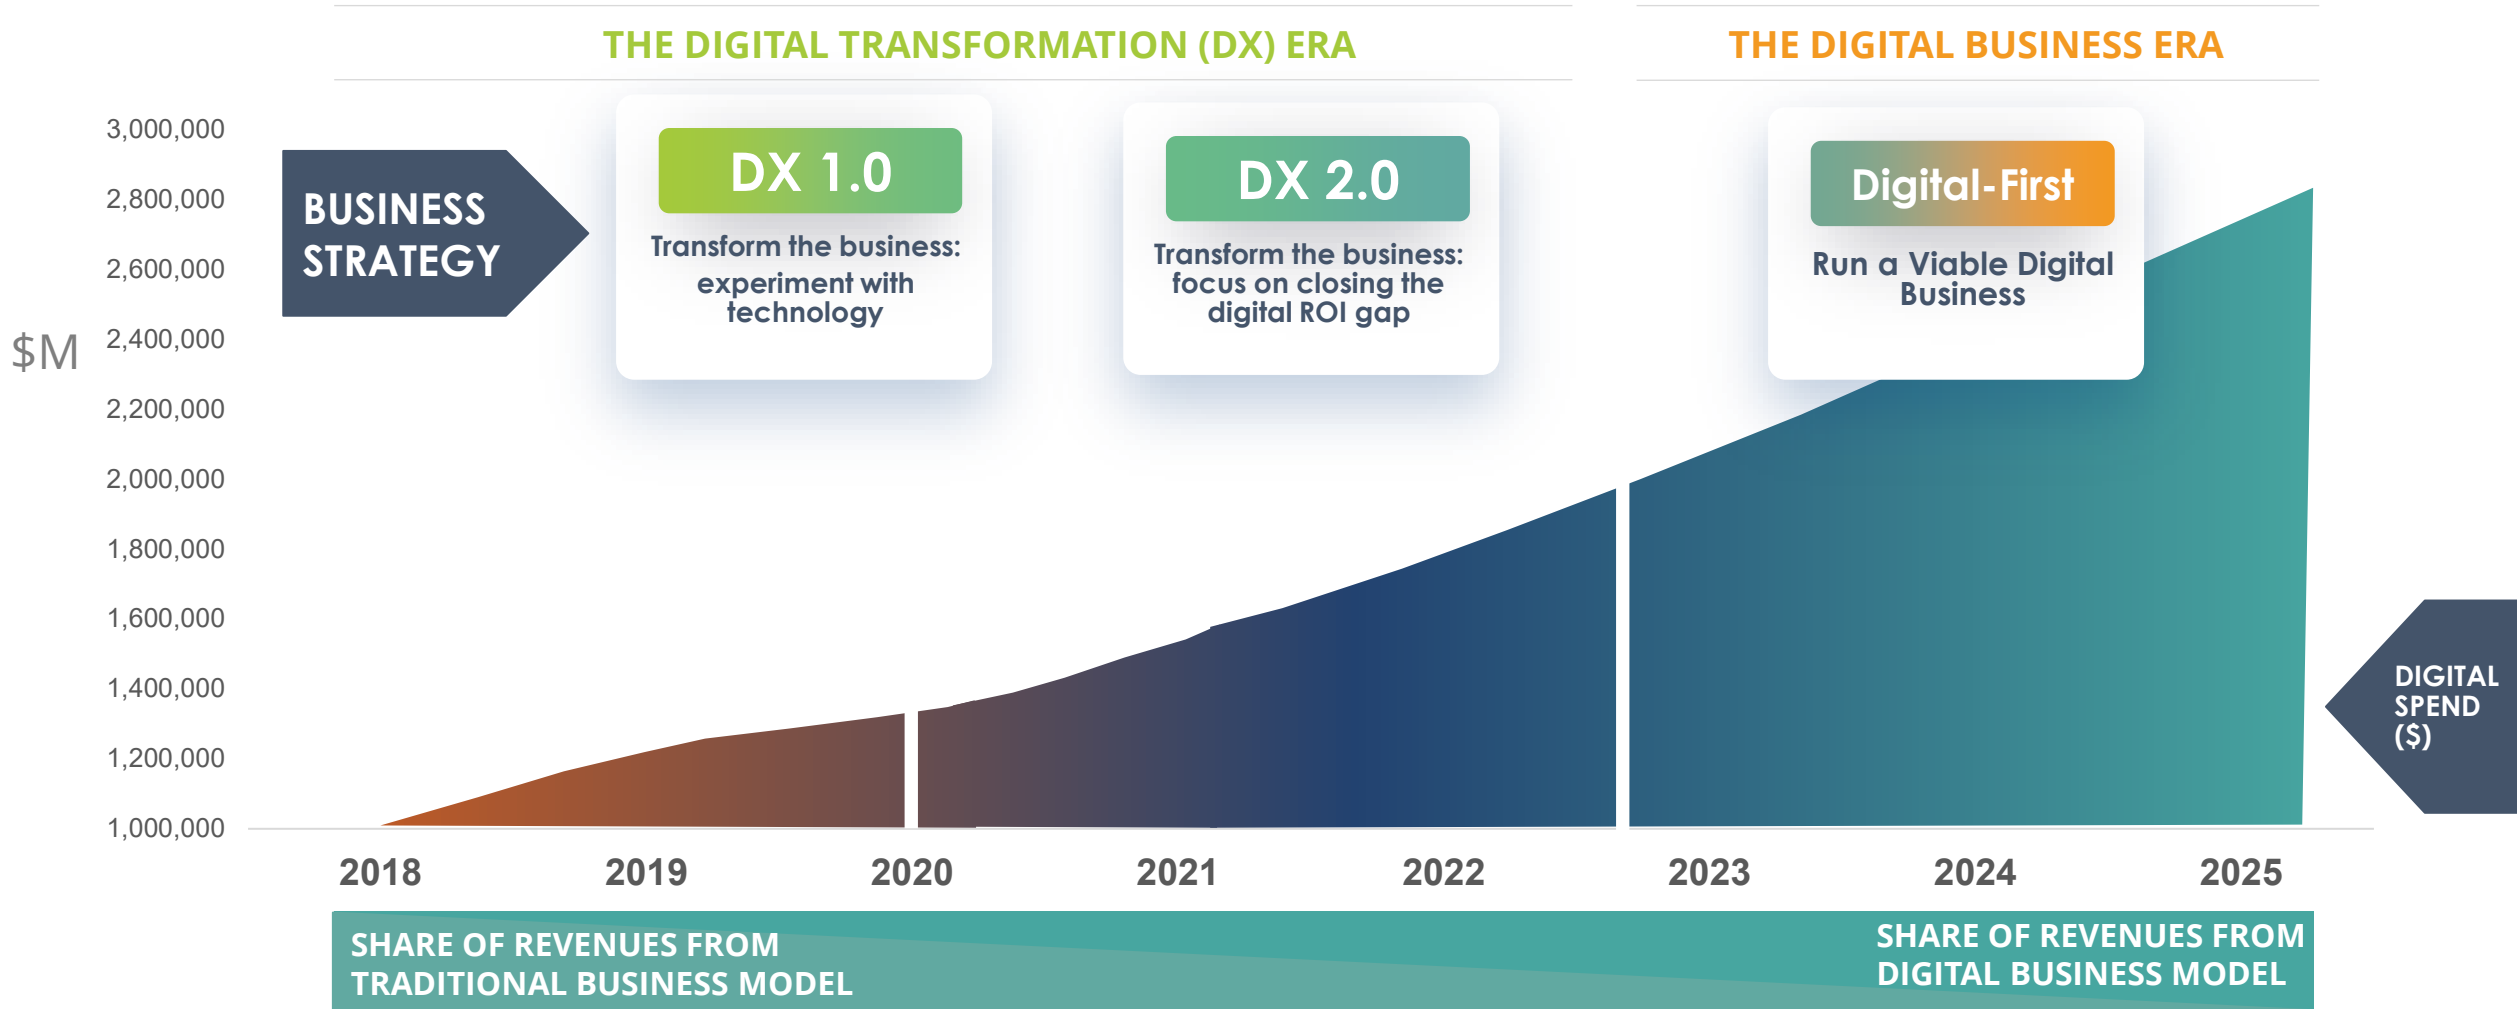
THE DIGITAL TRANSFORMATION (DX) ERA

THE DIGITAL BUSINESS ERA

BUSINESS STRATEGY

DX 1.0
Transform the business: experiment with technology

DX 2.0
Transform the business: focus on closing the digital ROI gap

Digital-First
Run a Viable Digital Business

$M

3,000,000
2,800,000
2,600,000
2,400,000
2,200,000
2,000,000
1,800,000
1,600,000
1,400,000
1,200,000
1,000,000

DIGITAL SPEND ($)

2018 2019 2020 2021 2022 2023 2024 2025

SHARE OF REVENUES FROM TRADITIONAL BUSINESS MODEL

SHARE OF REVENUES FROM DIGITAL BUSINESS MODEL